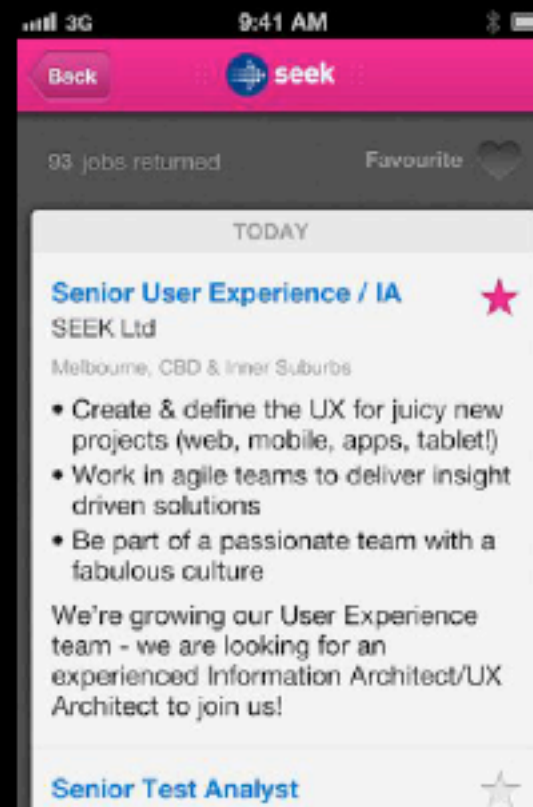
3G 9:41 AM

Back seek

93 jobs returned Favourite

TODAY

Senior User Experience / IA
SEEK Ltd
Melbourne, CBD & Inner Suburbs

• Create & define the UX for juicy new projects (web, mobile, apps, tablet!)
• Work in agile teams to deliver insight driven solutions
• Be part of a passionate team with a fabulous culture

We're growing our User Experience team - we are looking for an experienced Information Architect/UX Architect to join us!

Senior Test Analyst